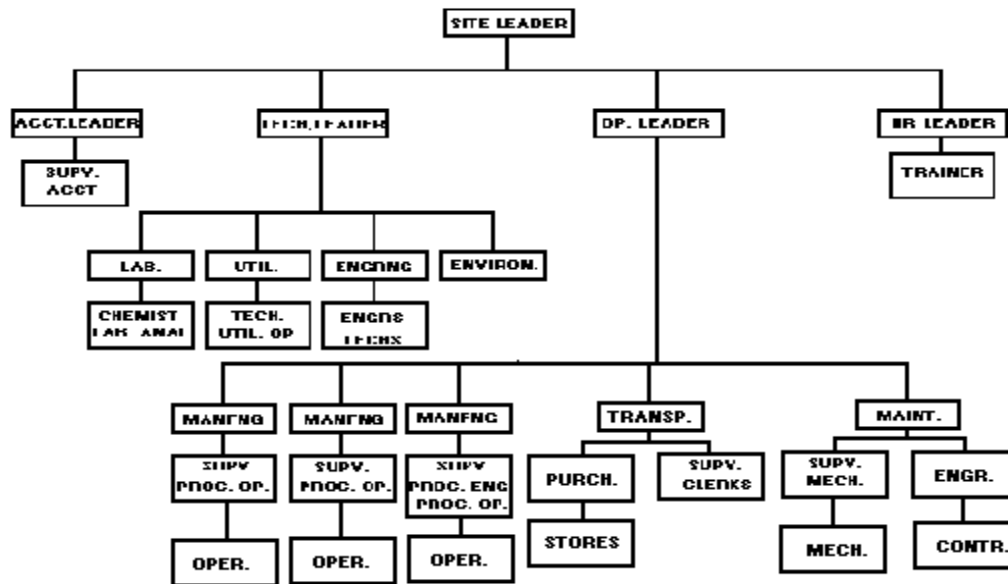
SITE LEADER

ACCT.LEADER

SUPV. ACCT

TECH.LEADER

LAB.

CHEMIST LAB. ANAL

UTIL.

TECH. UTIL. OP

ENGRNG

ENGRS TECHS

ENVIRON.

OP. LEADER

MANFNG

SUPV PROC. OP.

OPER.

MANFNG

SUPV. PROC. OP.

OPER.

MANFNG

SUPV PROC. ENG PROC. OP.

OPER.

TRANSP.

PURCH.

STORES

SUPV. CLERKS

MAINT.

SUPV. MECH.

MECH.

ENGR.

CONTR.

HR LEADER

TRAINER